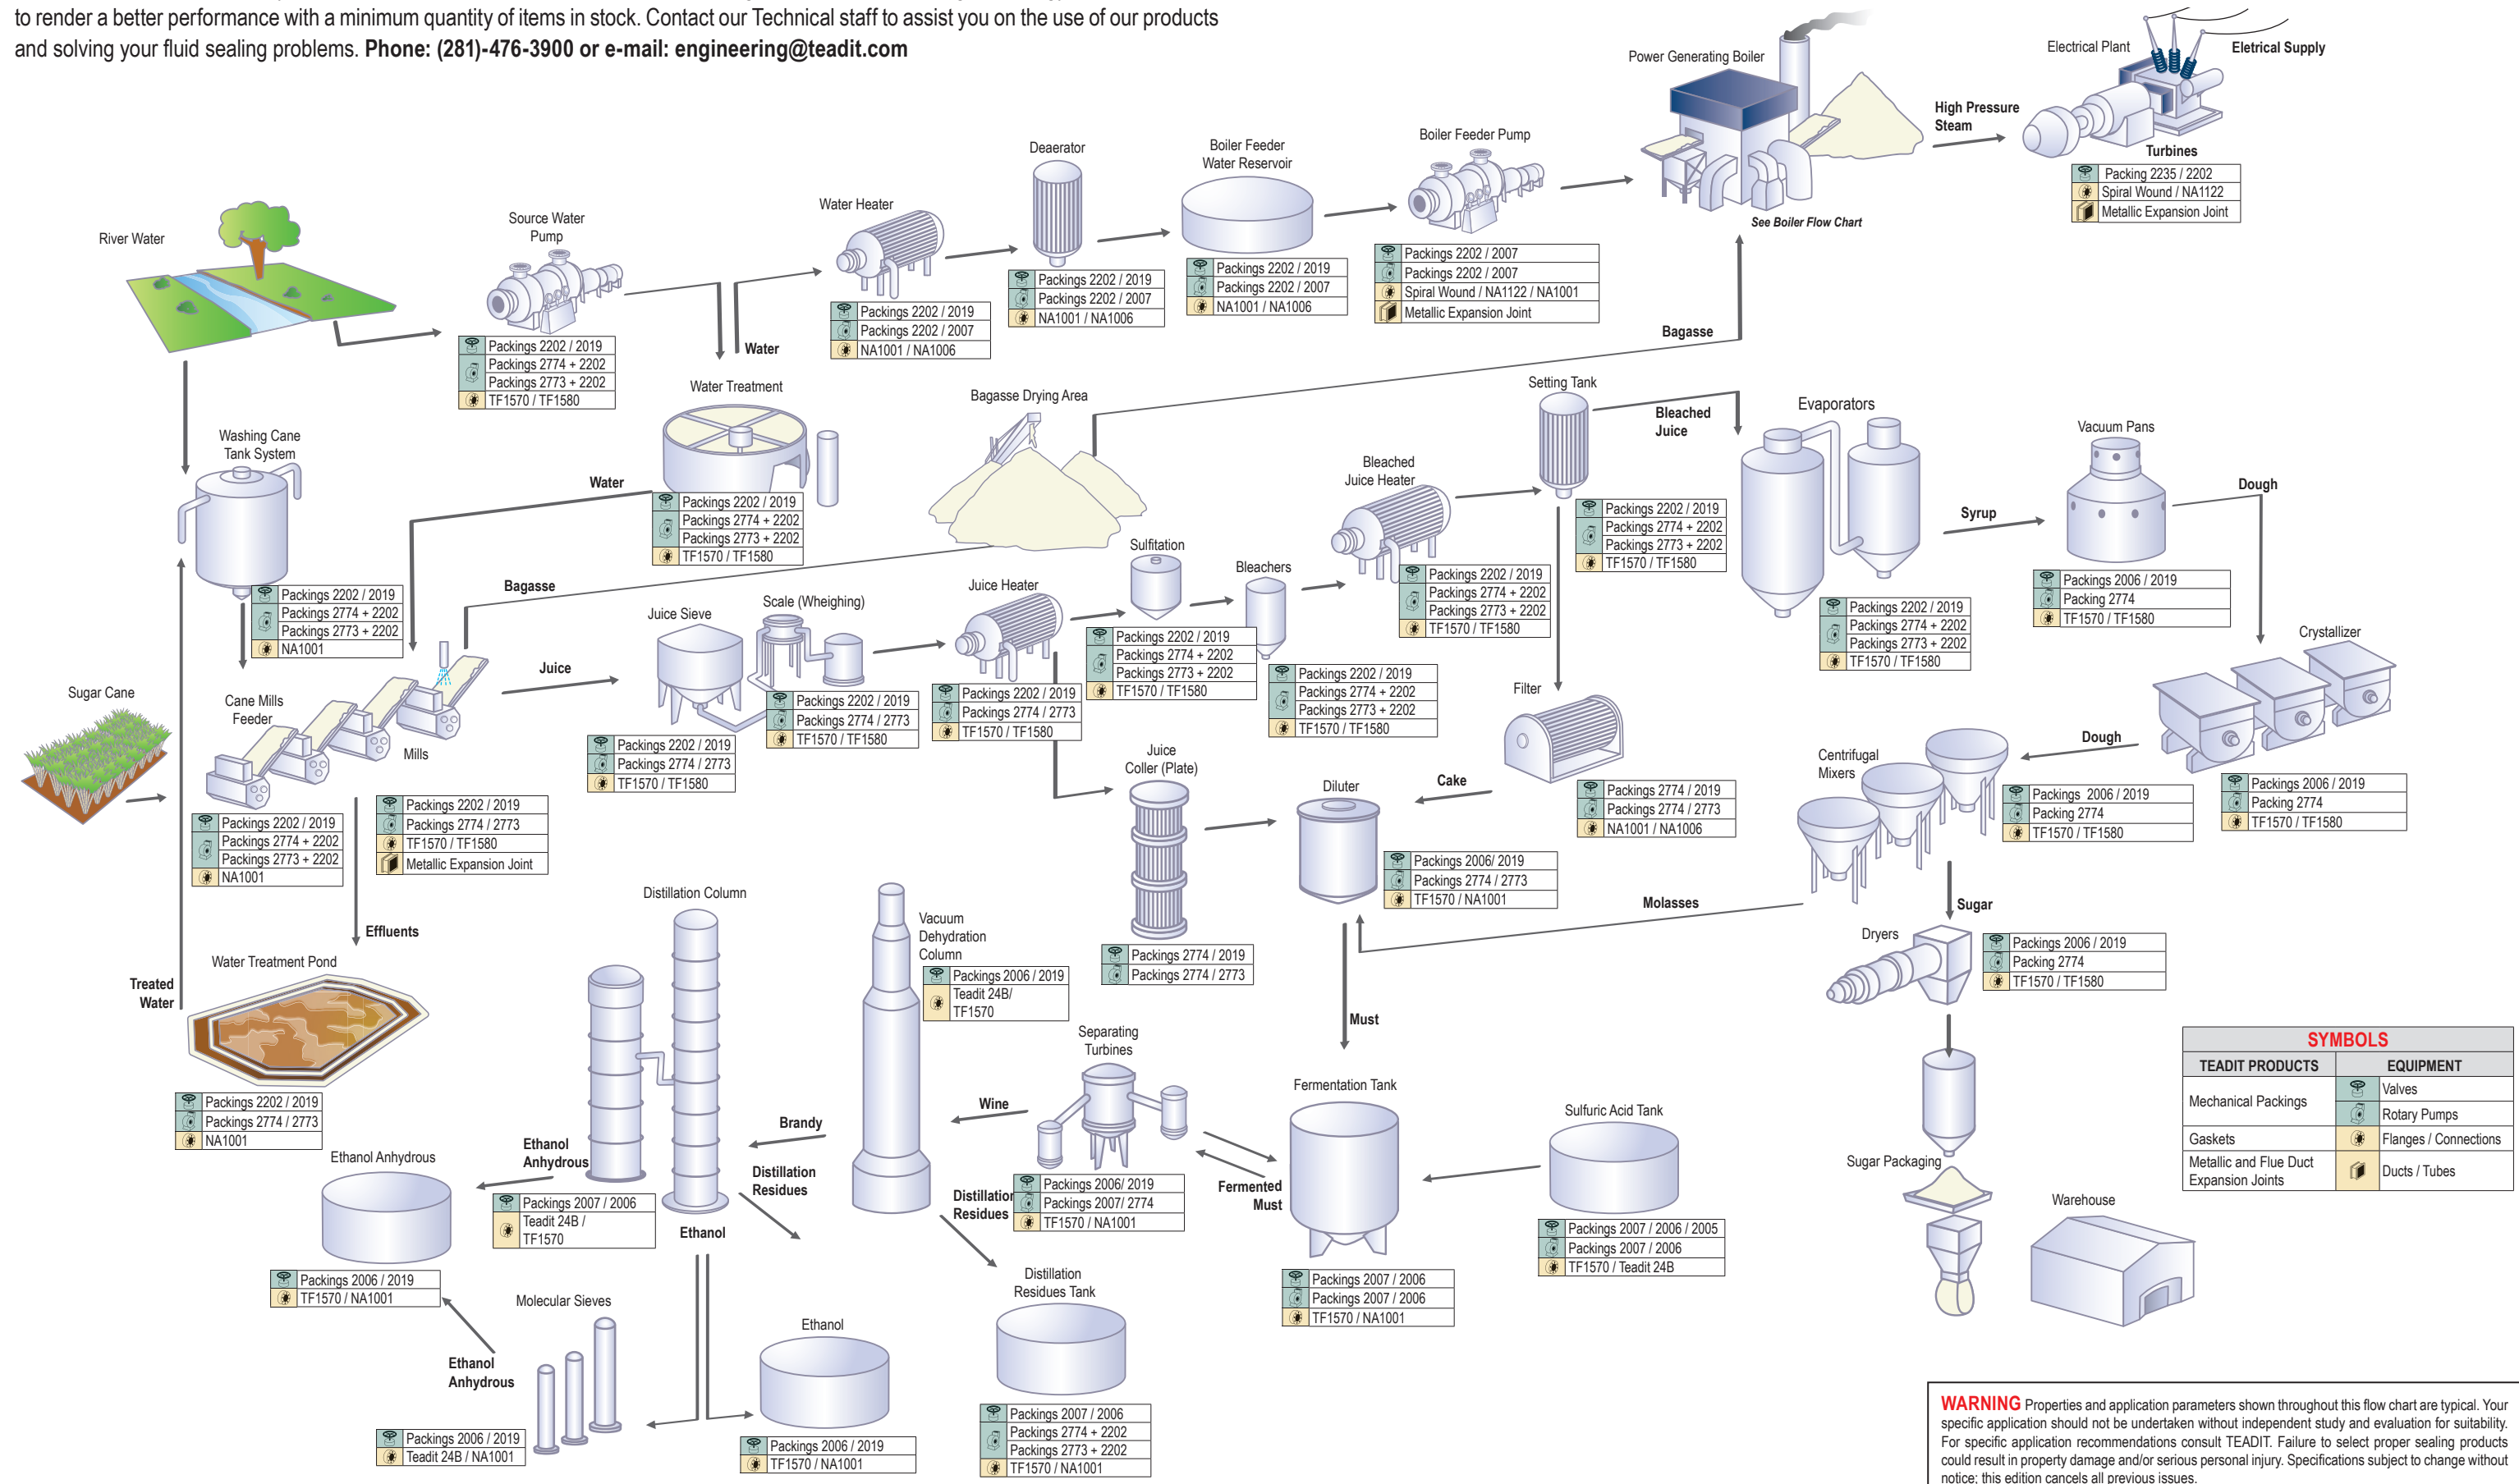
to render a better performance with a minimum quantity of items in stock. Contact our Technical staff to assist you on the use of our products and solving your fluid sealing problems. **Phone: (281)-476-3900 or e-mail: engineering@teadit.com**

Power Generating Boiler
See Boiler Flow Chart

Electrical Plant
Eletrical Supply
High Pressure Steam
Turbines
Packing 2235 / 2202
Spiral Wound / NA1122
Metallic Expansion Joint

Deaerator
Packings 2202 / 2019
Packings 2202 / 2007
NA1001 / NA1006

Boiler Feeder Water Reservoir
Packings 2202 / 2019
Packings 2202 / 2007
NA1001 / NA1006

Boiler Feeder Pump
Packings 2202 / 2007
Packings 2202 / 2007
Spiral Wound / NA1122 / NA1001
Metallic Expansion Joint

Water Heater
Packings 2202 / 2019
Packings 2202 / 2007
NA1001 / NA1006

Source Water Pump
Packings 2202 / 2019
Packings 2774 + 2202
Packings 2773 + 2202
TF1570 / TF1580

River Water

Water

Water Treatment
Packings 2202 / 2019
Packings 2774 + 2202
Packings 2773 + 2202
TF1570 / TF1580

Bagasse

Bagasse Drying Area

Washing Cane Tank System
Packings 2202 / 2019
Packings 2774 + 2202
Packings 2773 + 2202
NA1001

Water

Bagasse

Setting Tank
Packings 2202 / 2019
Packings 2774 + 2202
Packings 2773 + 2202
TF1570 / TF1580

Bleached Juice

Evaporators
Packings 2202 / 2019
Packings 2774 + 2202
Packings 2773 + 2202
TF1570 / TF1580

Syrup

Vacuum Pans
Packings 2006 / 2019
Packing 2774
TF1570 / TF1580

Dough

Bleached Juice Heater
Packings 2202 / 2019
Packings 2774 + 2202
Packings 2773 + 2202
TF1570 / TF1580

Sulfitation
Packings 2202 / 2019
Packings 2774 + 2202
Packings 2773 + 2202
TF1570 / TF1580

Bleachers
Packings 2202 / 2019
Packings 2774 + 2202
Packings 2773 + 2202
TF1570 / TF1580

Juice Heater
Packings 2202 / 2019
Packings 2774 / 2773
TF1570 / TF1580

Scale (Wheighing)
Packings 2202 / 2019
Packings 2774 / 2773
TF1570 / TF1580

Juice Sieve
Packings 2202 / 2019
Packings 2774 / 2773
TF1570 / TF1580

Juice

Sugar Cane

Cane Mills Feeder
Packings 2202 / 2019
Packings 2774 + 2202
Packings 2773 + 2202
NA1001

Mills
Packings 2202 / 2019
Packings 2774 / 2773
TF1570 / TF1580
Metallic Expansion Joint

Effluents

Filter
Packings 2774 / 2019
Packings 2774 / 2773
NA1001 / NA1006

Crystallizer
Packings 2006 / 2019
Packing 2774
TF1570 / TF1580

Dough

Centrifugal Mixers
Packings 2006 / 2019
Packing 2774
TF1570 / TF1580

Cake

Diluter
Packings 2006/ 2019
Packings 2774 / 2773
TF1570 / NA1001

Juice Coller (Plate)
Packings 2774 / 2019
Packings 2774 / 2773

Molasses

Sugar

Dryers
Packings 2006 / 2019
Packing 2774
TF1570 / TF1580

Treated Water

Water Treatment Pond
Packings 2202 / 2019
Packings 2774 / 2773
NA1001

Distillation Column

Vacuum Dehydration Column
Packings 2006 / 2019
Teadit 24B/ TF1570

Must

Separating Turbines
Packings 2006/ 2019
Packings 2007/ 2774
TF1570 / NA1001

Wine

Brandy

Fermentation Tank
Packings 2007 / 2006
Packings 2007 / 2006
TF1570 / NA1001

Fermented Must

Sulfuric Acid Tank
Packings 2007 / 2006 / 2005
Packings 2007 / 2006
TF1570 / Teadit 24B

Ethanol Anhydrous

Ethanol Anhydrous
Packings 2006 / 2019
TF1570 / NA1001

Packings 2007 / 2006
Teadit 24B / TF1570

Distillation Residues

Distillation Residues

Ethanol

Distillation Residues Tank
Packings 2007 / 2006
Packings 2774 + 2202
Packings 2773 + 2202
TF1570 / NA1001

Molecular Sieves
Packings 2006 / 2019
Teadit 24B / NA1001

Ethanol Anhydrous

Ethanol
Packings 2006 / 2019
TF1570 / NA1001

Sugar Packaging

Warehouse

| SYMBOLS | | |
|---|---|---|
| TEADIT PRODUCTS | EQUIPMENT | |
| Mechanical Packings | | Valves |
| | | Rotary Pumps |
| Gaskets | | Flanges / Connections |
| Metallic and Flue Duct Expansion Joints | | Ducts / Tubes |

WARNING Properties and application parameters shown throughout this flow chart are typical. Your specific application should not be undertaken without independent study and evaluation for suitability. For specific application recommendations consult TEADIT. Failure to select proper sealing products could result in property damage and/or serious personal injury. Specifications subject to change without notice; this edition cancels all previous issues.